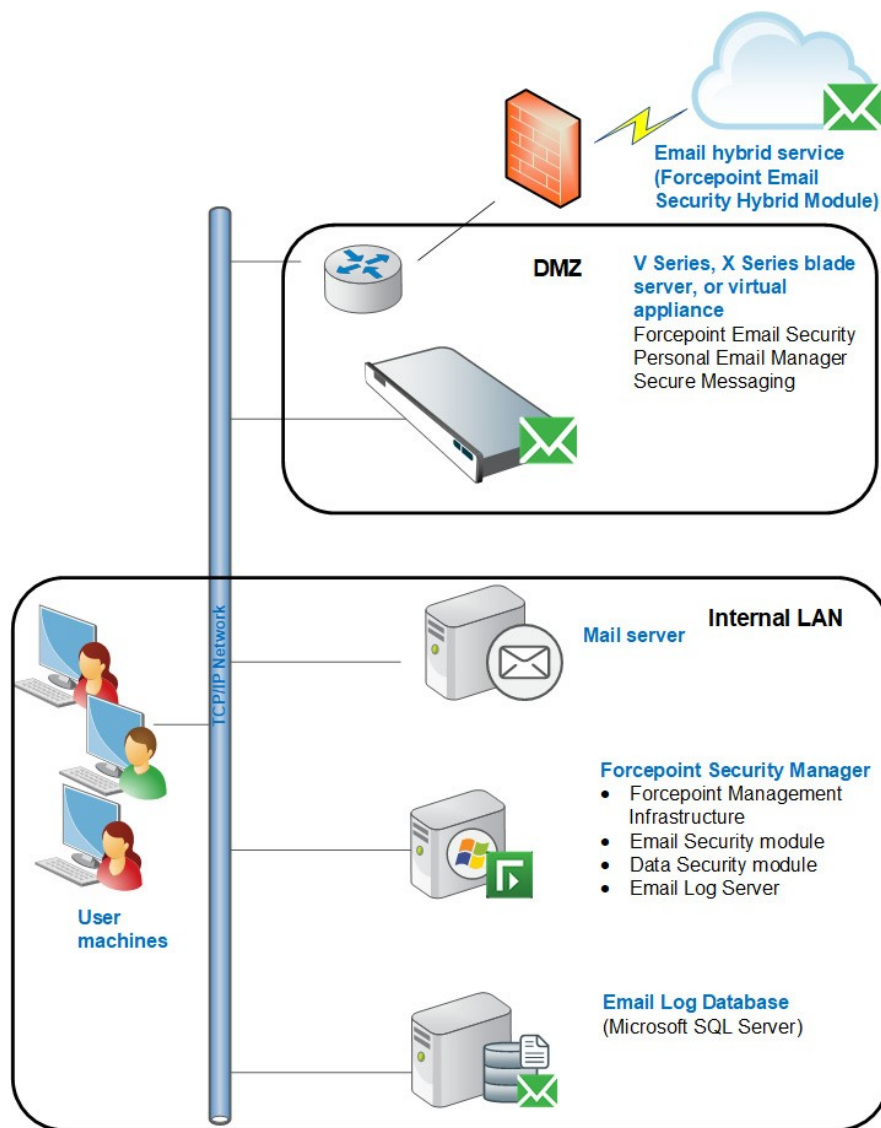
Email hybrid service (Forcepoint Email Security Hybrid Module)

DMZ

V Series, X Series blade server, or virtual appliance
Forcepoint Email Security
Personal Email Manager
Secure Messaging

TCP/IP Network

Internal LAN

Mail server

Forcepoint Security Manager
- Forcepoint Management Infrastructure
- Email Security module
- Data Security module
- Email Log Server

User machines

Email Log Database
(Microsoft SQL Server)